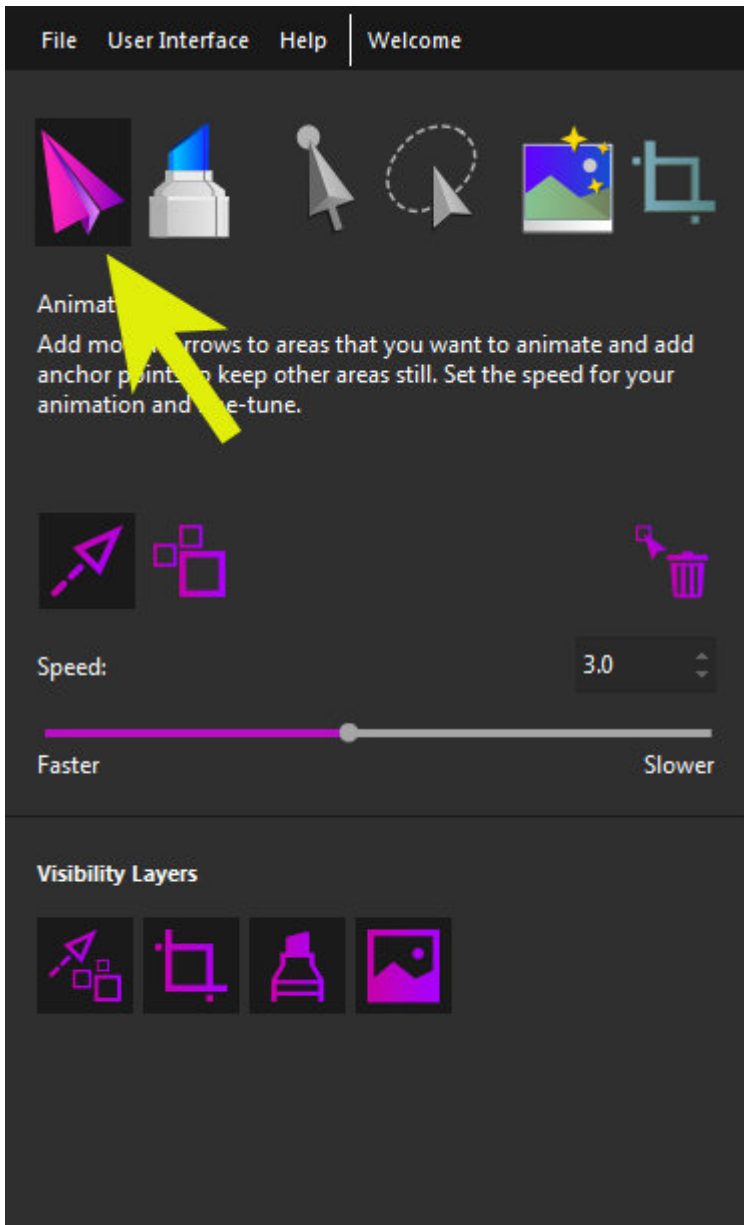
File User Interface Help Welcome

Animat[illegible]
Add mo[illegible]rrows to areas that you want to animate and add anchor point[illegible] keep other areas still. Set the speed for your animation and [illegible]-tune.

Speed: 3.0

Faster Slower

Visibility Layers